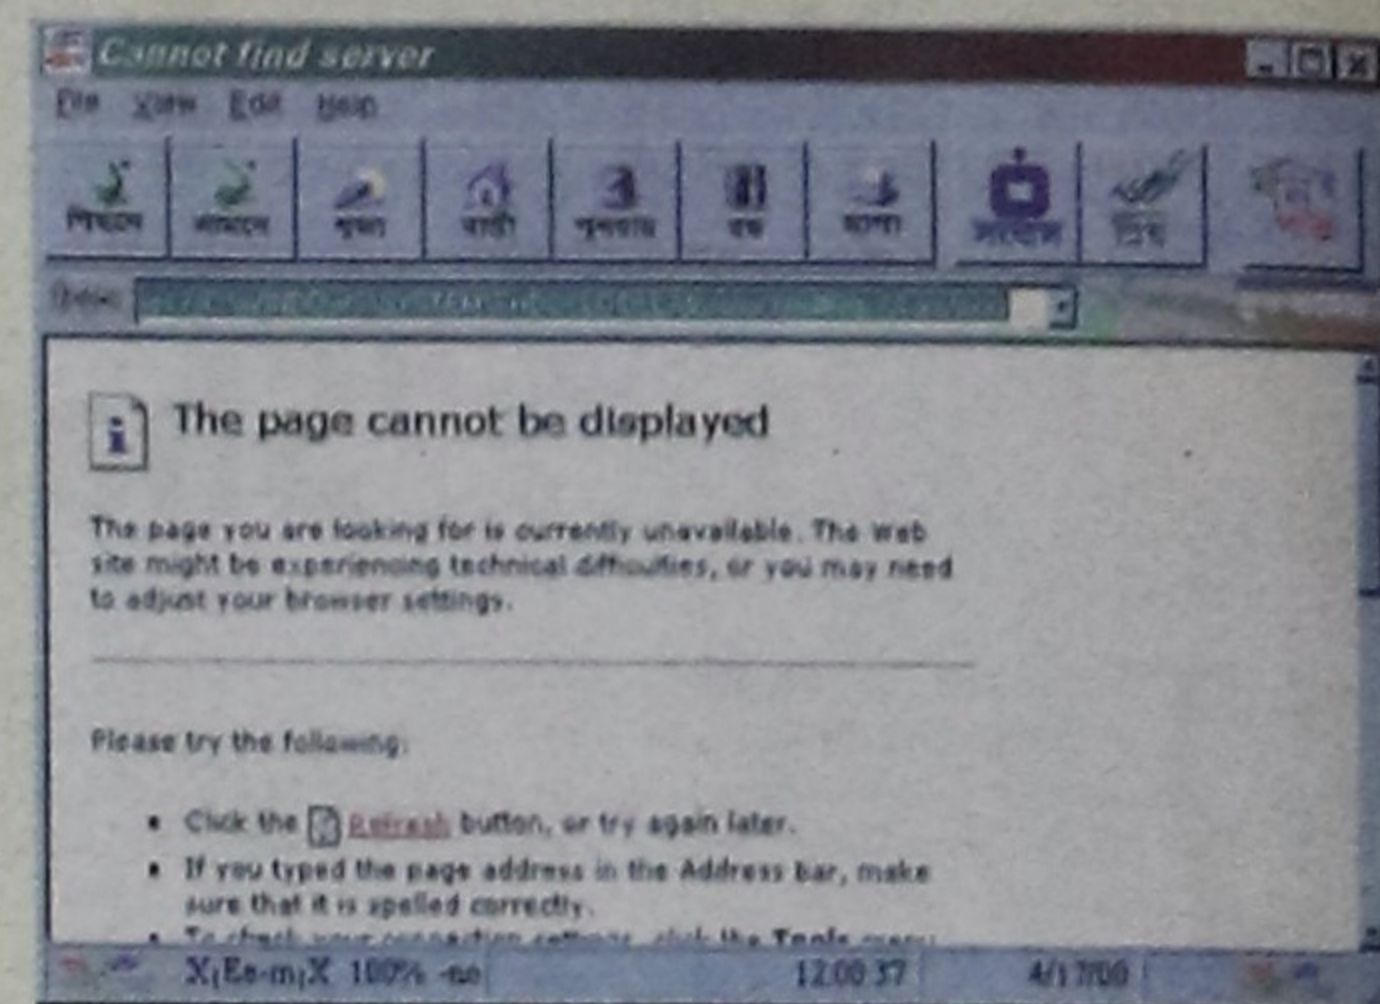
Cannot find server

File View Edit Help

পিছনে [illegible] থামা বাড়ী পুনরায় বন্ধ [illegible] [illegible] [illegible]

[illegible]

The page cannot be displayed

The page you are looking for is currently unavailable. The web site might be experiencing technical difficulties, or you may need to adjust your browser settings.

Please try the following:

• Click the Refresh button, or try again later.
• If you typed the page address in the Address bar, make sure that it is spelled correctly.
• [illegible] click the Tools menu

X₁Ee-m₁X 100% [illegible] 12 00 37 4/1 7/00